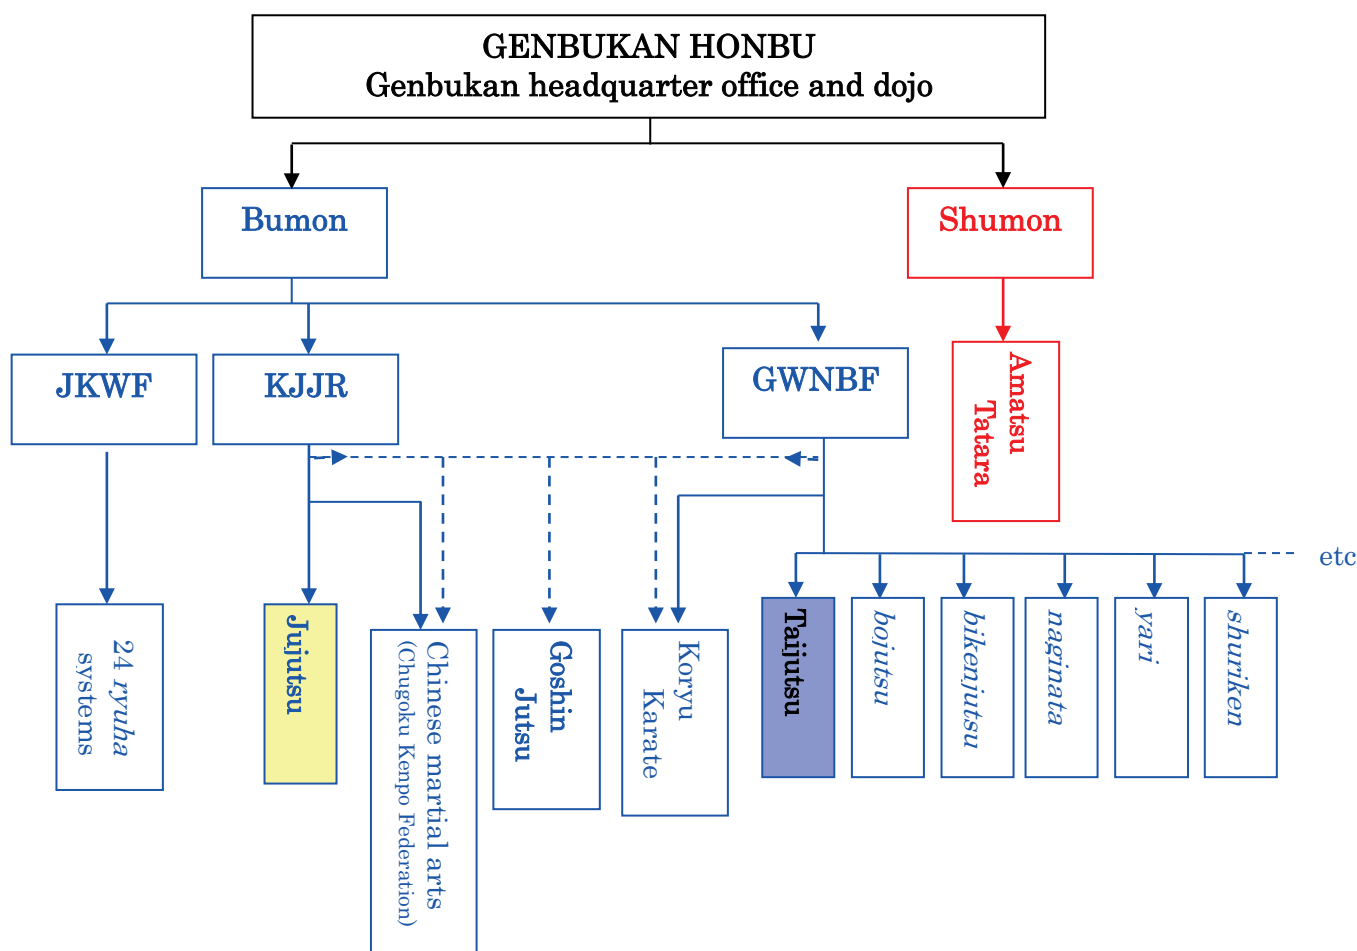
GENBUKAN HONBU
Genbukan headquarter office and dojo

Bumon

Shumon

JKWF

KJJR

GWNBF

Amatsu Tatara

24 ryuha systems

Jujutsu

Chinese martial arts (Chugoku Kenpo Federation)

Goshin Jutsu

Koryu Karate

Taijutsu

bojutsu

bikenjutsu

naginata

yari

shuriken

etc